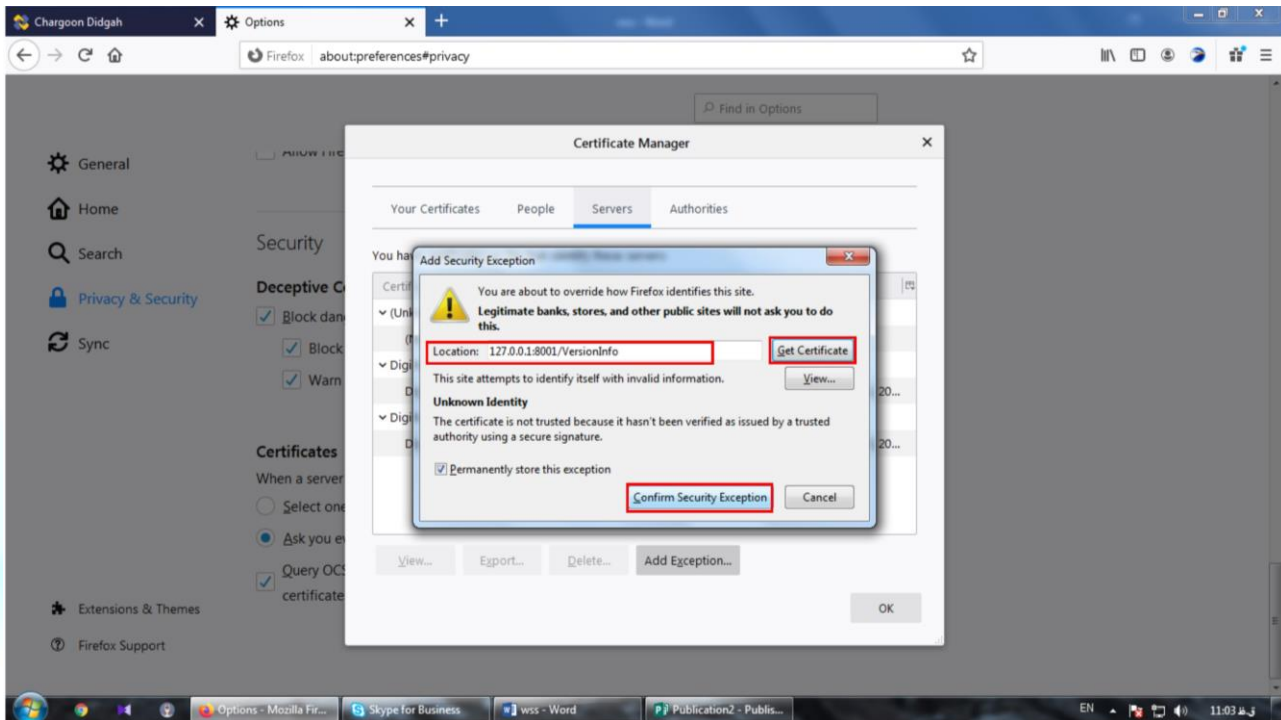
Chargoon Didgah
Options
Firefox about:preferences#privacy
Find in Options

General
Home
Search
Privacy & Security
Sync

Allow Fire

Security
Deceptive C
Block dan
Block
Warn

Certificates
When a server
Select one
Ask you e
Query OCS certificate

Extensions & Themes
Firefox Support

Certificate Manager
Your Certificates People Servers Authorities
You hav
Certif
(Unk
Digi
Digi
20...
20...

Add Security Exception
You are about to override how Firefox identifies this site.
Legitimate banks, stores, and other public sites will not ask you to do this.
Location: 127.0.0.1:8001/VersionInfo
Get Certificate
This site attempts to identify itself with invalid information.
View...
Unknown Identity
The certificate is not trusted because it hasn't been verified as issued by a trusted authority using a secure signature.
Permanently store this exception
Confirm Security Exception
Cancel

View... Export... Delete... Add Exception...
OK

Options - Mozilla Fir...
Skype for Business
wss - Word
Publication2 - Publis...
EN
11:03 ق.ظ